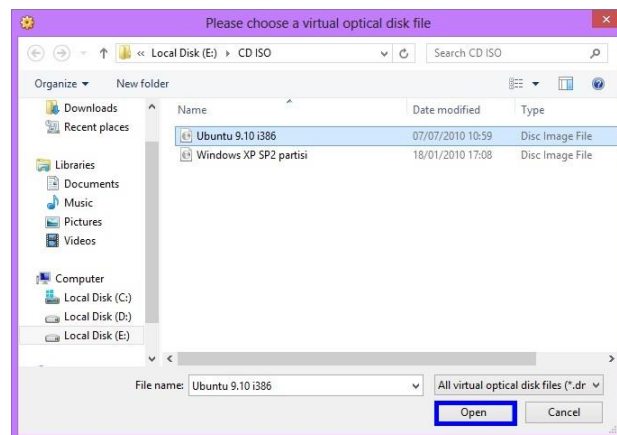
Please choose a virtual optical disk file

« Local Disk (E:) › CD ISO

Search CD ISO

Organize ▾   New folder

Downloads
Recent places

Libraries
Documents
Music
Pictures
Videos

Computer
Local Disk (C:)
Local Disk (D:)
Local Disk (E:)

| Name | Date modified | Type |
|---|---|---|
| Ubuntu 9.10 i386 | 07/07/2010 10:59 | Disc Image File |
| Windows XP SP2 partisi | 18/01/2010 17:08 | Disc Image File |

File name: Ubuntu 9.10 i386

All virtual optical disk files (*.dr

Open   Cancel